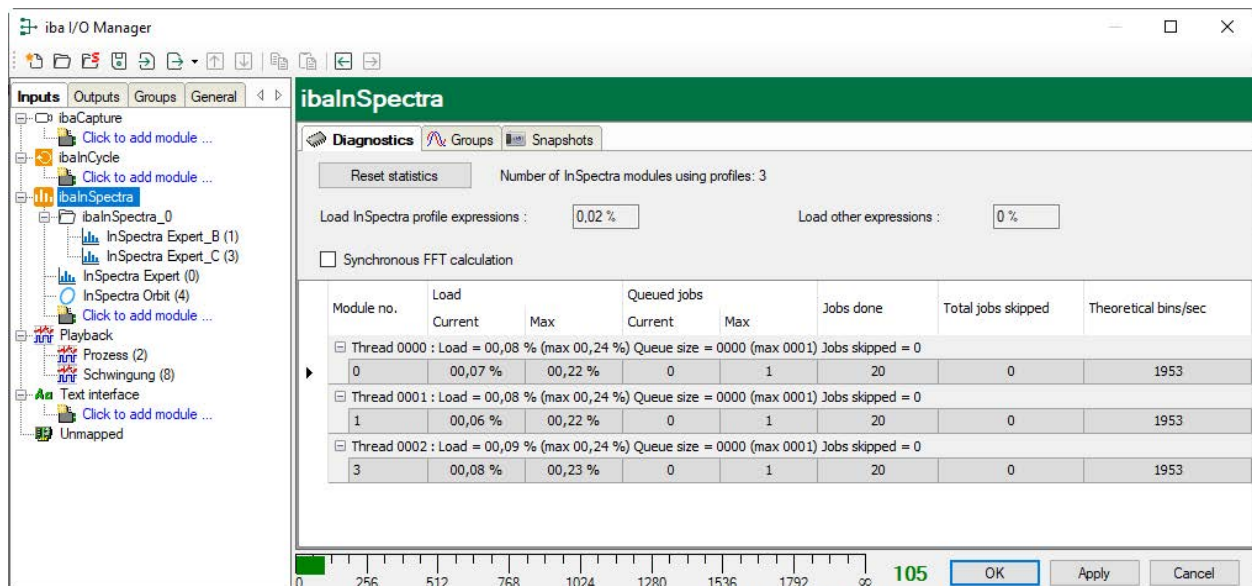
iba I/O Manager

Inputs | Outputs | Groups | General

ibaCapture
Click to add module ...
ibaInCycle
Click to add module ...
ibaInSpectra
ibaInSpectra_0
InSpectra Expert_B (1)
InSpectra Expert_C (3)
InSpectra Expert (0)
InSpectra Orbit (4)
Click to add module ...
Playback
Prozess (2)
Schwingung (8)
Text interface
Click to add module ...
Unmapped

ibaInSpectra

Diagnostics | Groups | Snapshots

Reset statistics

Number of InSpectra modules using profiles: 3

Load InSpectra profile expressions : 0,02 %

Load other expressions : 0 %

Synchronous FFT calculation

| Module no. | Load Current | Load Max | Queued jobs Current | Queued jobs Max | Jobs done | Total jobs skipped | Theoretical bins/sec |
|---|---|---|---|---|---|---|---|
| Thread 0000 : Load = 00,08 % (max 00,24 %) Queue size = 0000 (max 0001) Jobs skipped = 0 | | | | | | | |
| 0 | 00,07 % | 00,22 % | 0 | 1 | 20 | 0 | 1953 |
| Thread 0001 : Load = 00,08 % (max 00,24 %) Queue size = 0000 (max 0001) Jobs skipped = 0 | | | | | | | |
| 1 | 00,06 % | 00,22 % | 0 | 1 | 20 | 0 | 1953 |
| Thread 0002 : Load = 00,09 % (max 00,24 %) Queue size = 0000 (max 0001) Jobs skipped = 0 | | | | | | | |
| 3 | 00,08 % | 00,23 % | 0 | 1 | 20 | 0 | 1953 |

0 256 512 768 1024 1280 1536 1792 ∞ 105

OK Apply Cancel